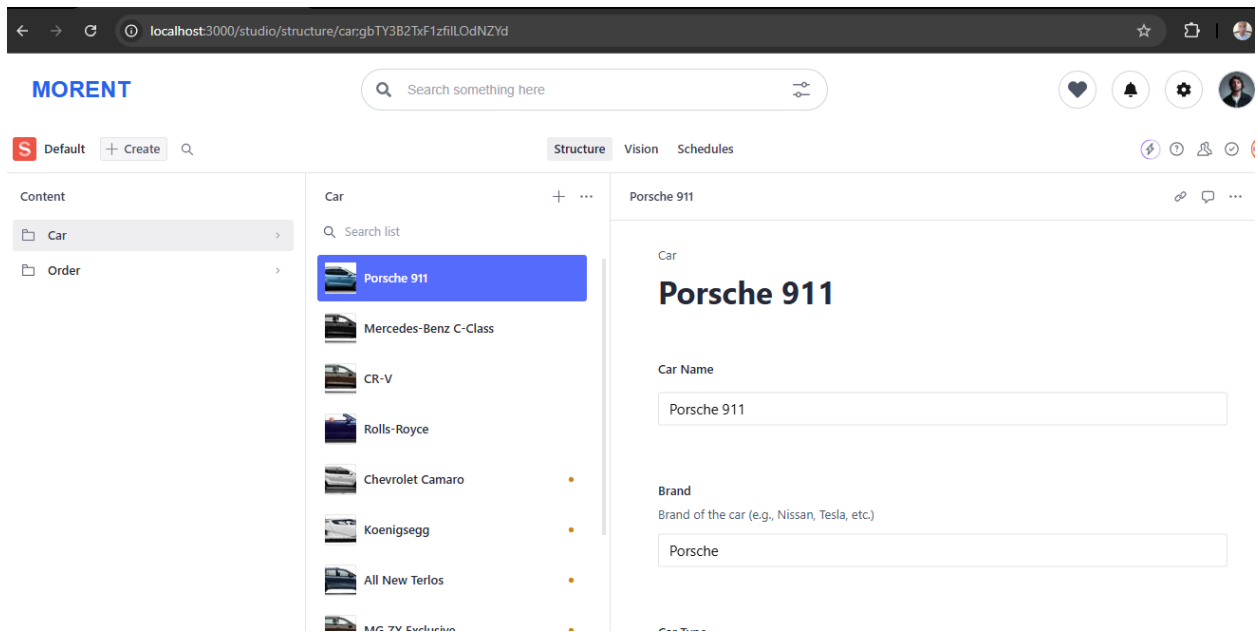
localhost:3000/studio/structure/car;gbTY3B2TxF1zfilLOdNZYd

MORENT

Search something here

S Default + Create

Structure Vision Schedules

Content

Car

Order

Car

Search list

Porsche 911

Mercedes-Benz C-Class

CR-V

Rolls-Royce

Chevrolet Camaro

Koenigsegg

All New Terlos

MG ZX Exclusive

Porsche 911

Car

Porsche 911

Car Name

Porsche 911

Brand

Brand of the car (e.g., Nissan, Tesla, etc.)

Porsche

Car Type